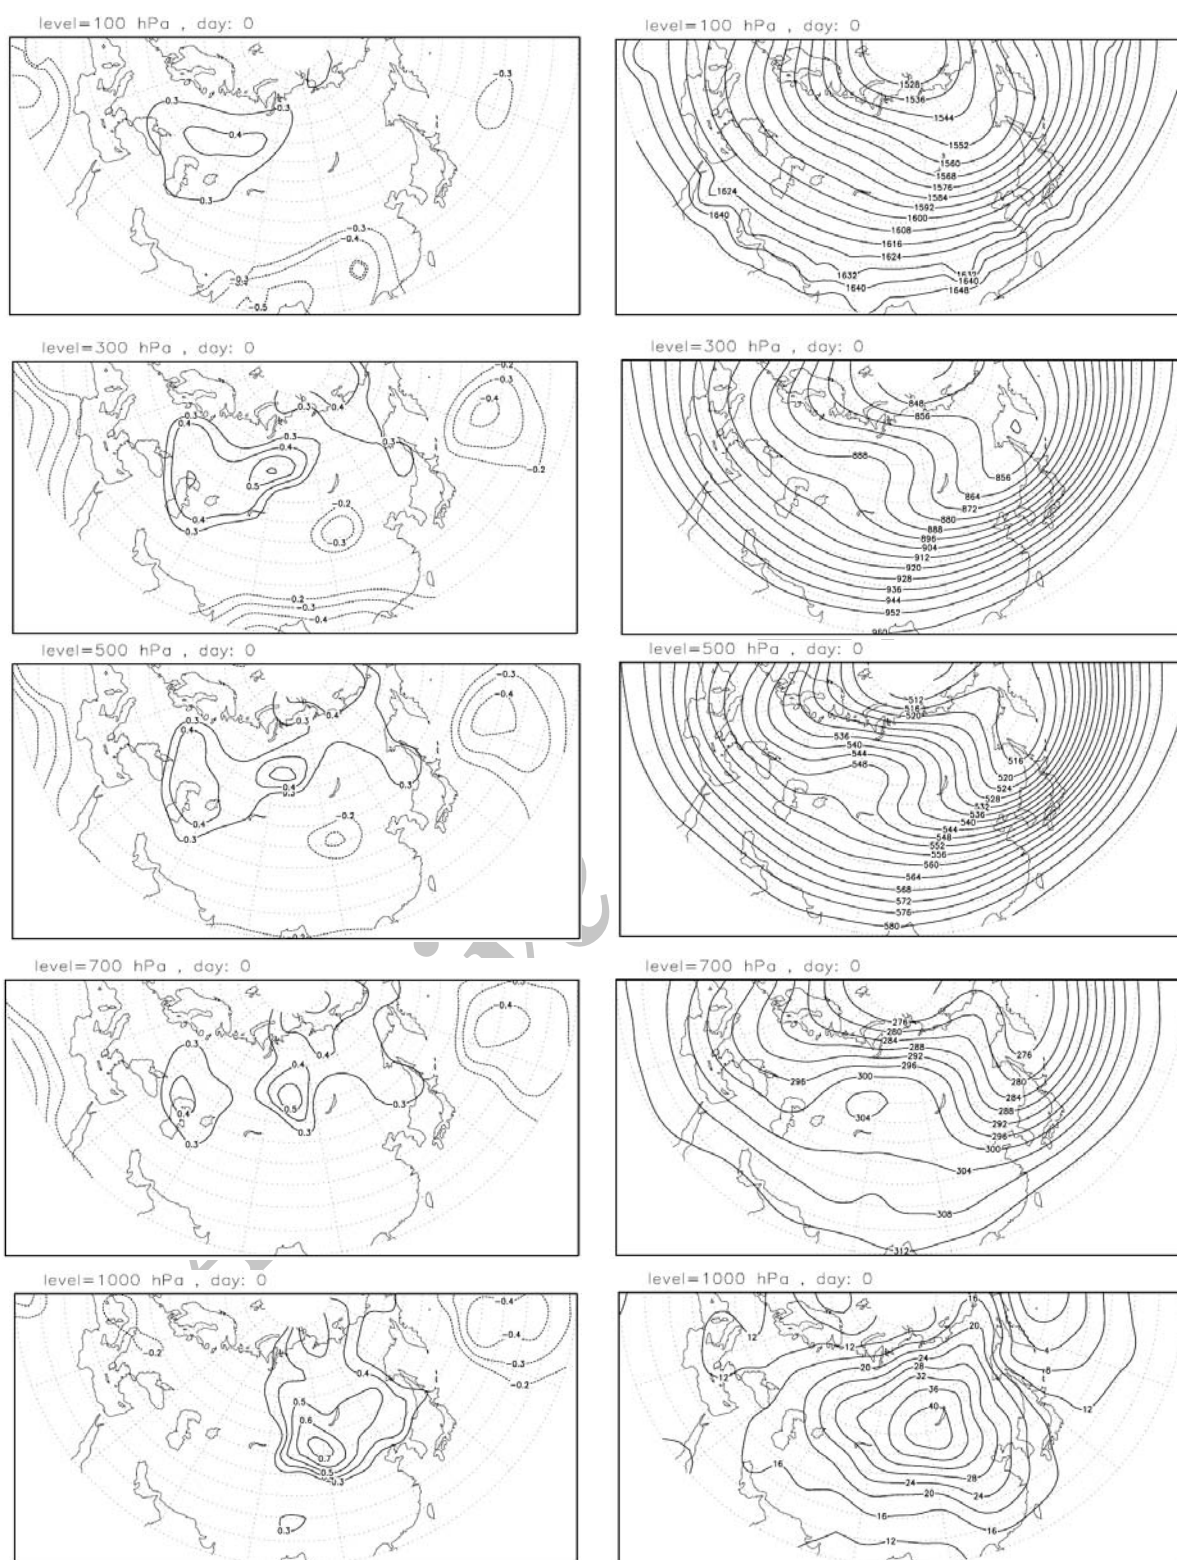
level=100 hPa , day: 0

-0.3
0.3
0.3
0.4
-0.3
-0.3
-0.4
-0.3
-0.3
-0.5

level=100 hPa , day: 0

1528
1536
1544
1552
1560
1568
1576
1584
1592
1600
1608
1616
1624
1624
1640
1632
1640
1632
1640
1648

level=300 hPa , day: 0

-0.2
-0.3
-0.4
-0.2
0.3
0.4
0.3
0.4
0.3
0.4
0.5
0.4
0.3
-0.2
-0.3
-0.2
-0.3
-0.4

level=300 hPa , day: 0

848
856
888
856
864
872
880
888
896
904
912
920
928
936
944
952
960

level=500 hPa , day: 0

-0.3
-0.4
0.3
0.4
0.3
0.4
0.4
0.4
0.3
0.3
-0.2
0.3

level=500 hPa , day: 0

512
516
520
536
540
544
548
516
520
524
528
532
536
540
544
548
552
556
560
564
568
572
576
580

level=700 hPa , day: 0

-0.4
0.3
0.4
0.4
0.5
0.3
0.3
0.3

level=700 hPa , day: 0

276
280
284
288
292
296
296
300
304
276
280
284
288
292
296
300
304
308
312

level=1000 hPa , day: 0

-0.2
-0.4
-0.4
-0.3
-0.2
0.4
0.5
0.6
0.7
0.5
0.3
0.3

level=1000 hPa , day: 0

16
12
12
12
20
20
24
28
32
36
40
4
8
12
16
28
24
20
24
16
16
12